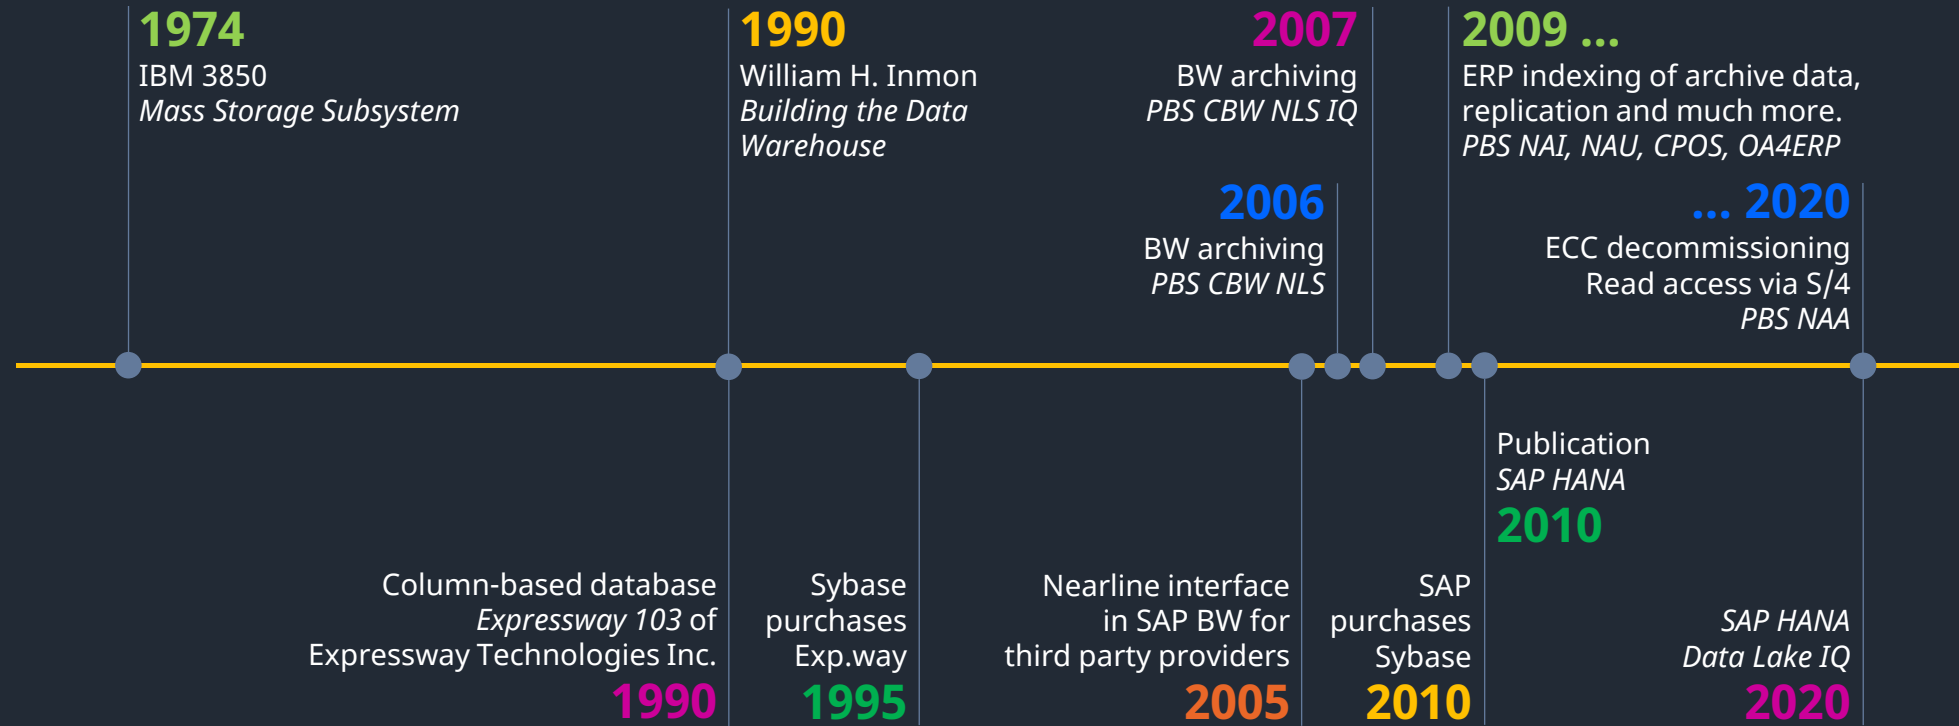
1974
IBM 3850
Mass Storage Subsystem

1990
William H. Inmon
Building the Data Warehouse

2007
BW archiving
PBS CBW NLS IQ

2009 ...
ERP indexing of archive data, replication and much more.
PBS NAI, NAU, CPOS, OA4ERP

2006
BW archiving
PBS CBW NLS

... 2020
ECC decommissioning
Read access via S/4
PBS NAA

Publication
SAP HANA
2010

Column-based database
Expressway 103 of
Expressway Technologies Inc.
1990

Sybase
purchases
Exp.way
1995

Nearline interface
in SAP BW for
third party providers
2005

SAP
purchases
Sybase
2010

SAP HANA
Data Lake IQ
2020